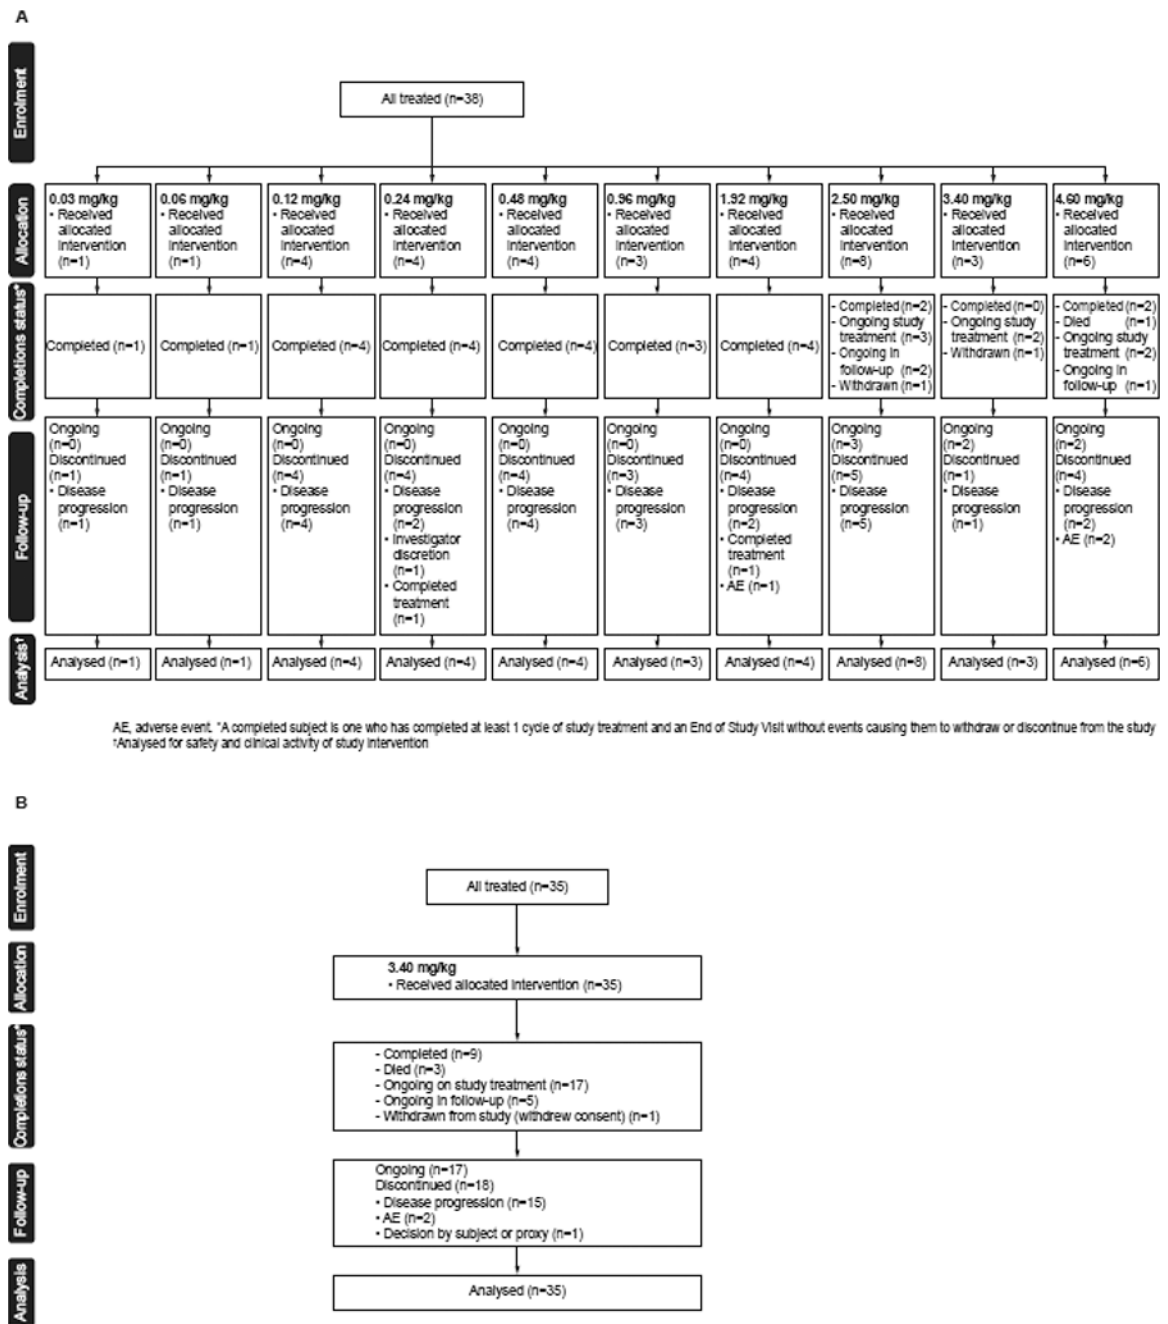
A

Enrolment

All treated (n=38)

Allocation

0.03 mg/kg
• Received allocated intervention (n=1)

0.06 mg/kg
• Received allocated intervention (n=1)

0.12 mg/kg
• Received allocated intervention (n=4)

0.24 mg/kg
• Received allocated intervention (n=4)

0.48 mg/kg
• Received allocated intervention (n=4)

0.96 mg/kg
• Received allocated intervention (n=3)

1.92 mg/kg
• Received allocated intervention (n=4)

2.50 mg/kg
• Received allocated intervention (n=8)

3.40 mg/kg
• Received allocated intervention (n=3)

4.60 mg/kg
• Received allocated intervention (n=6)

Completions status*

Completed (n=1)

Completed (n=1)

Completed (n=4)

Completed (n=4)

Completed (n=4)

Completed (n=3)

Completed (n=4)

- Completed (n=2)
- Ongoing study treatment (n=3)
- Ongoing in follow-up (n=2)
- Withdrawn (n=1)

- Completed (n=0)
- Ongoing study treatment (n=2)
- Withdrawn (n=1)

- Completed (n=2)
- Died (n=1)
- Ongoing study treatment (n=2)
- Ongoing in follow-up (n=1)

Follow-up

Ongoing (n=0)
Discontinued (n=1)
• Disease progression (n=1)

Ongoing (n=0)
Discontinued (n=1)
• Disease progression (n=1)

Ongoing (n=0)
Discontinued (n=4)
• Disease progression (n=4)

Ongoing (n=0)
Discontinued (n=4)
• Disease progression (n=2)
• Investigator discretion (n=1)
• Completed treatment (n=1)

Ongoing (n=0)
Discontinued (n=4)
• Disease progression (n=4)

Ongoing (n=0)
Discontinued (n=3)
• Disease progression (n=3)

Ongoing (n=0)
Discontinued (n=4)
• Disease progression (n=2)
• Completed treatment (n=1)
• AE (n=1)

Ongoing (n=3)
Discontinued (n=5)
• Disease progression (n=5)

Ongoing (n=2)
Discontinued (n=1)
• Disease progression (n=1)

Ongoing (n=2)
Discontinued (n=4)
• Disease progression (n=2)
• AE (n=2)

Analysis†

Analysed (n=1)

Analysed (n=1)

Analysed (n=4)

Analysed (n=4)

Analysed (n=4)

Analysed (n=3)

Analysed (n=4)

Analysed (n=8)

Analysed (n=3)

Analysed (n=6)

AE, adverse event. *A completed subject is one who has completed at least 1 cycle of study treatment and an End of Study Visit without events causing them to withdraw or discontinue from the study
†Analysed for safety and clinical activity of study intervention

B

Enrolment

All treated (n=35)

Allocation

3.40 mg/kg
• Received allocated intervention (n=35)

Completions status*

- Completed (n=9)
- Died (n=3)
- Ongoing on study treatment (n=17)
- Ongoing in follow-up (n=5)
- Withdrawn from study (withdrew consent) (n=1)

Follow-up

Ongoing (n=17)
Discontinued (n=18)
• Disease progression (n=15)
• AE (n=2)
• Decision by subject or proxy (n=1)

Analysis

Analysed (n=35)